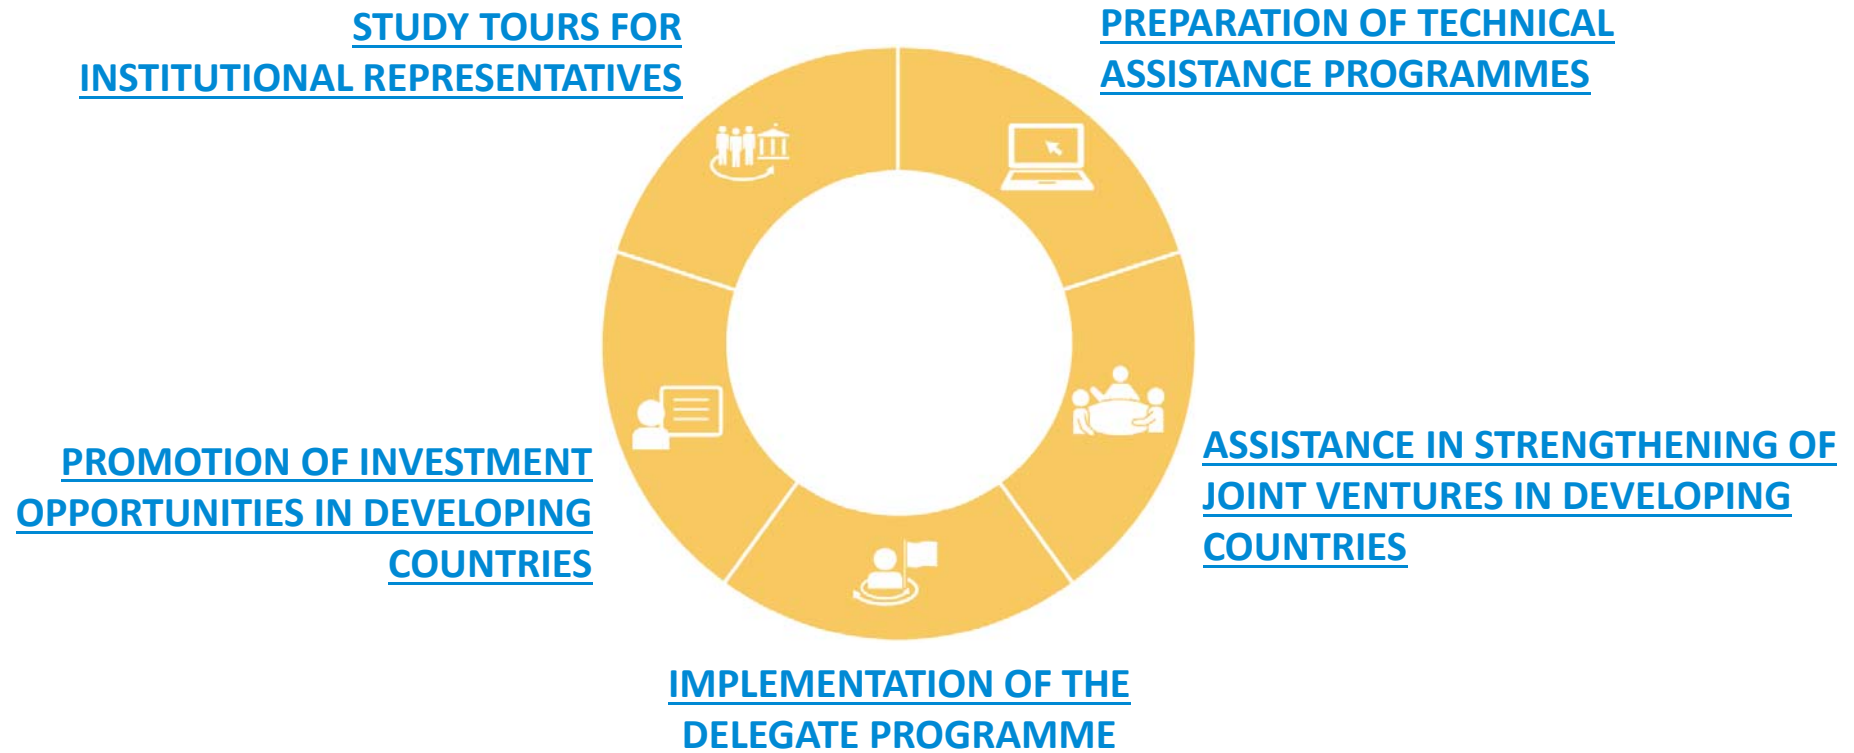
STUDY TOURS FOR INSTITUTIONAL REPRESENTATIVES

PREPARATION OF TECHNICAL ASSISTANCE PROGRAMMES

PROMOTION OF INVESTMENT OPPORTUNITIES IN DEVELOPING COUNTRIES

ASSISTANCE IN STRENGTHENING OF JOINT VENTURES IN DEVELOPING COUNTRIES

IMPLEMENTATION OF THE DELEGATE PROGRAMME